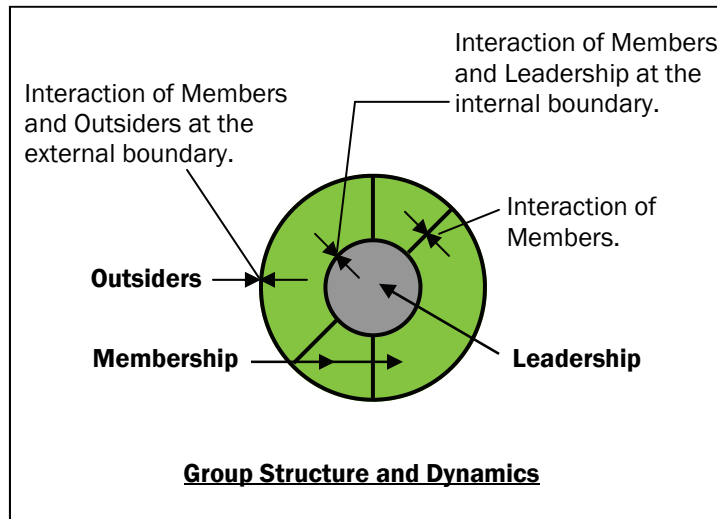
Interaction of Members and Leadership at the internal boundary.

Interaction of Members and Outsiders at the external boundary.

Interaction of Members.

Outsiders

Membership

Leadership

Group Structure and Dynamics